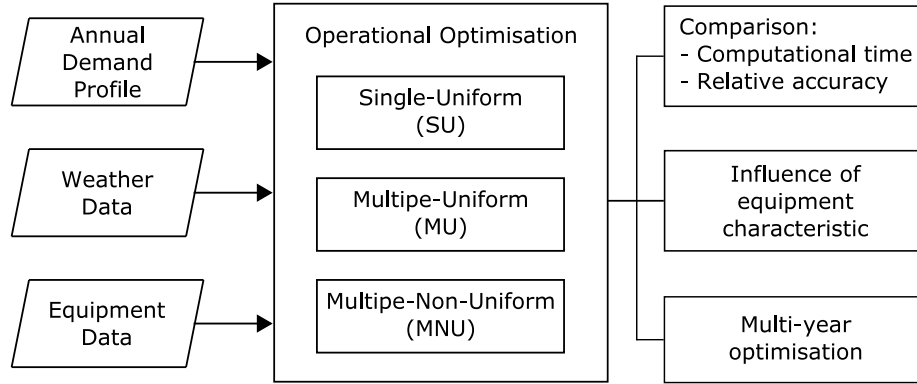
Annual Demand Profile

Weather Data

Equipment Data

Operational Optimisation

Single-Uniform (SU)

Multipe-Uniform (MU)

Multipe-Non-Uniform (MNU)

Comparison:
- Computational time
- Relative accuracy

Influence of equipment characteristic

Multi-year optimisation